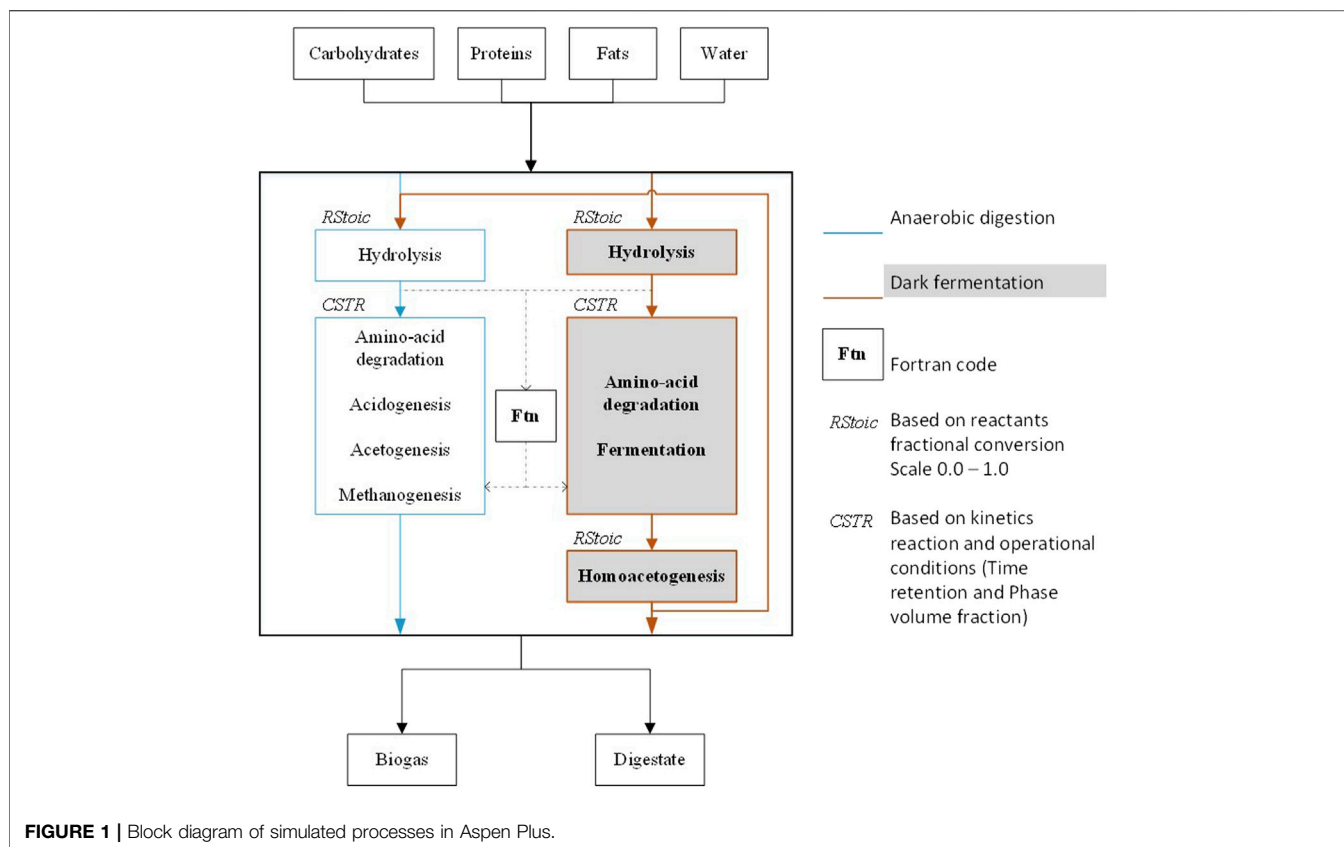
Carbohydrates

Proteins

Fats

Water

RStoic

Hydrolysis

CSTR

Amino-acid degradation

Acidogenesis

Acetogenesis

Methanogenesis

Ftn

RStoic

Hydrolysis

CSTR

Amino-acid degradation

Fermentation

RStoic

Homoacetogenesis

Anaerobic digestion

Dark fermentation

Ftn Fortran code

RStoic Based on reactants fractional conversion Scale 0.0 – 1.0

CSTR Based on kinetics reaction and operational conditions (Time retention and Phase volume fraction)

Biogas

Digestate

FIGURE 1 | Block diagram of simulated processes in Aspen Plus.